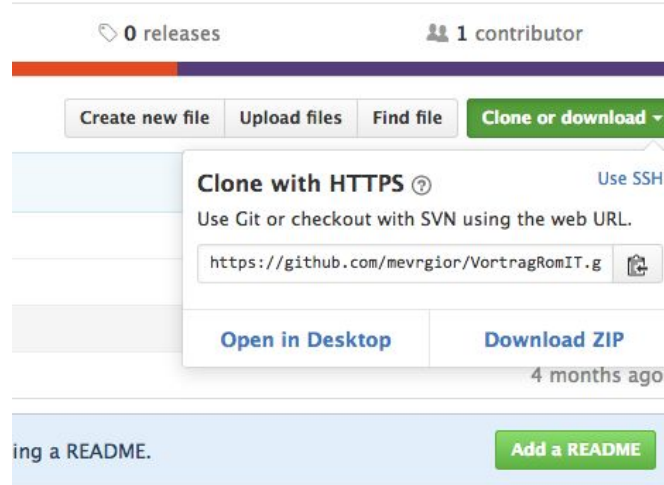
0 releases

1 contributor

Create new file | Upload files | Find file | Clone or download

Clone with HTTPS

Use SSH

Use Git or checkout with SVN using the web URL.

https://github.com/mevrgior/VortragRomIT.g

Open in Desktop

Download ZIP

4 months ago

ing a README.

Add a README